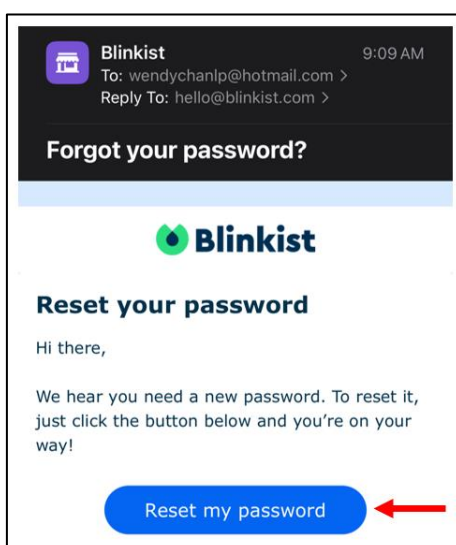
Blinkist
9:09 AM
To: wendychanlp@hotmail.com >
Reply To: hello@blinkist.com >

Forgot your password?

Blinkist

Reset your password

Hi there,

We hear you need a new password. To reset it, just click the button below and you're on your way!

Reset my password